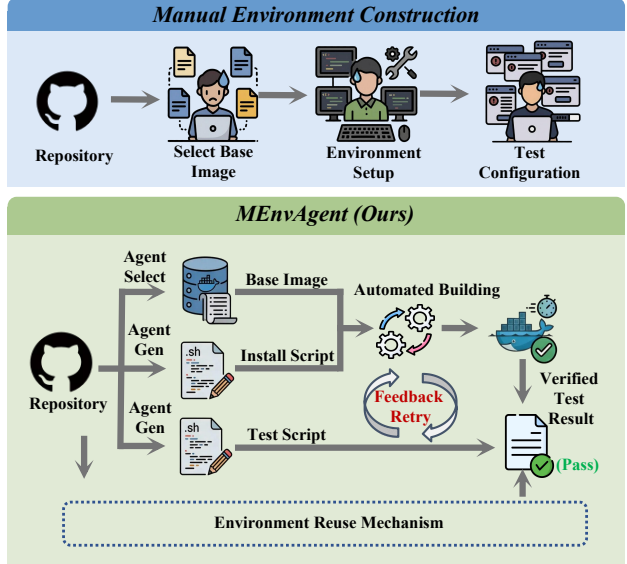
Manual Environment Construction

Repository

Select Base Image

Environment Setup

Test Configuration

MEnvAgent (Ours)

Agent Select

Base Image

Automated Building

Agent Gen

.sh

Install Script

Repository

Verified Test Result

Feedback Retry

Agent Gen

.sh

Test Script

(Pass)

Environment Reuse Mechanism